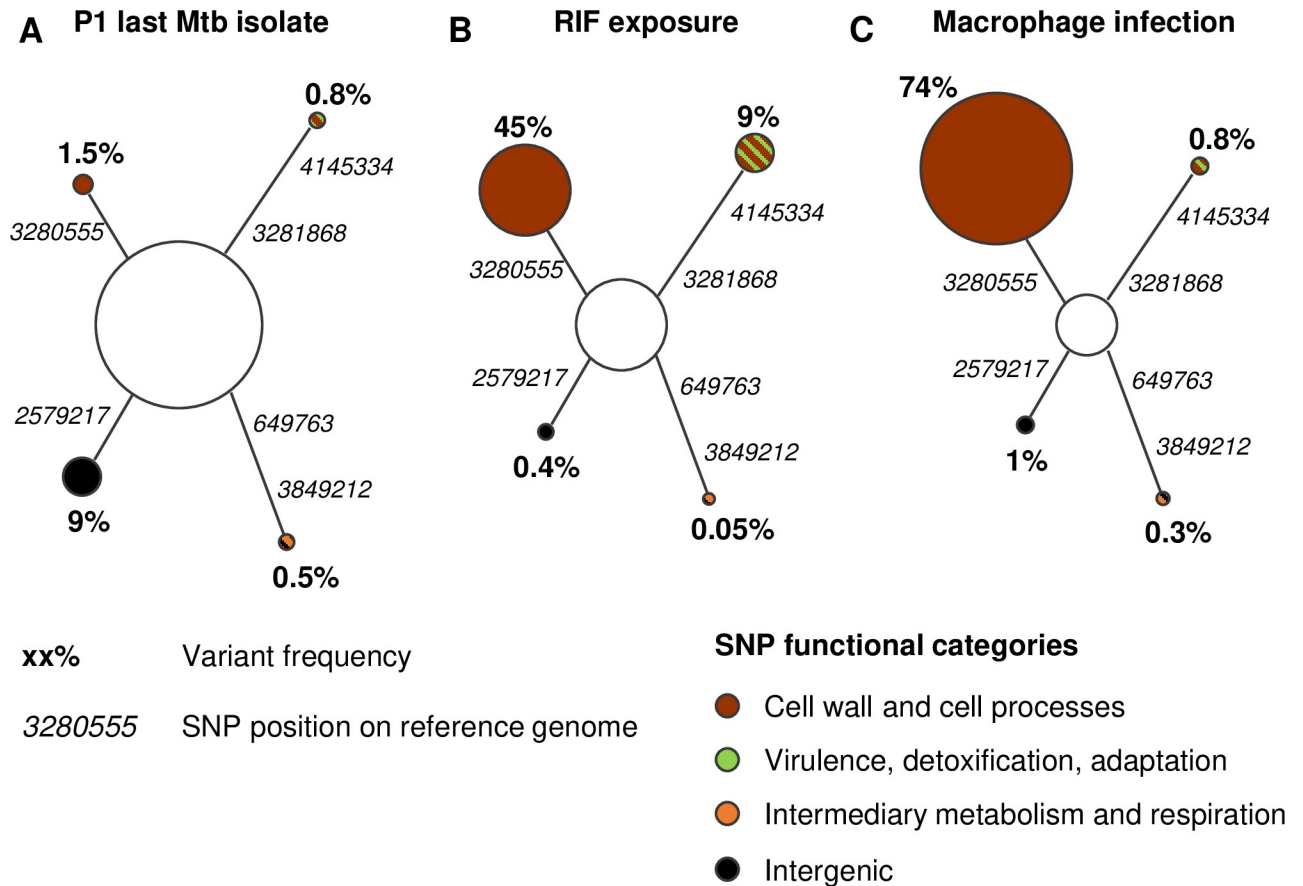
A P1 last Mtb isolate

0.8%

4145334

1.5%

3280555

3281868

2579217

649763

3849212

9%

0.5%

B RIF exposure

45%

9%

4145334

3280555

3281868

2579217

649763

3849212

0.4%

0.05%

C Macrophage infection

74%

0.8%

4145334

3280555

3281868

2579217

649763

3849212

1%

0.3%

**xx%** Variant frequency

*3280555* SNP position on reference genome

**SNP functional categories**

Cell wall and cell processes

Virulence, detoxification, adaptation

Intermediary metabolism and respiration

Intergenic